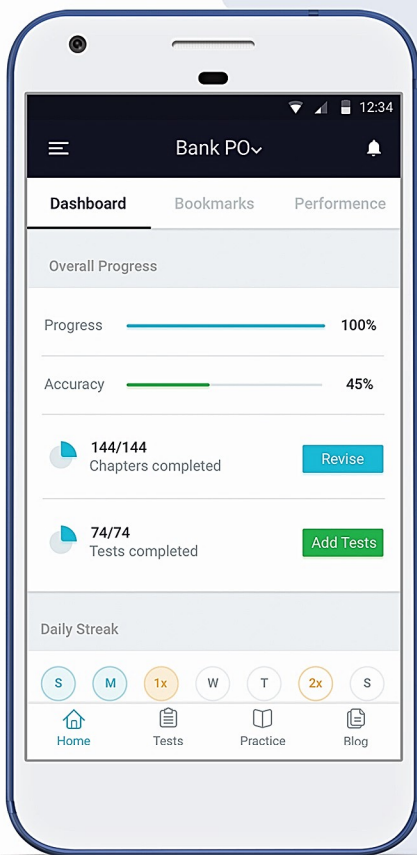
12:34

Bank PO

Dashboard Bookmarks Performence

Overall Progress

Progress 100%

Accuracy 45%

144/144
Chapters completed

Revise

74/74
Tests completed

Add Tests

Daily Streak

S M 1x W T 2x S

Home Tests Practice Blog